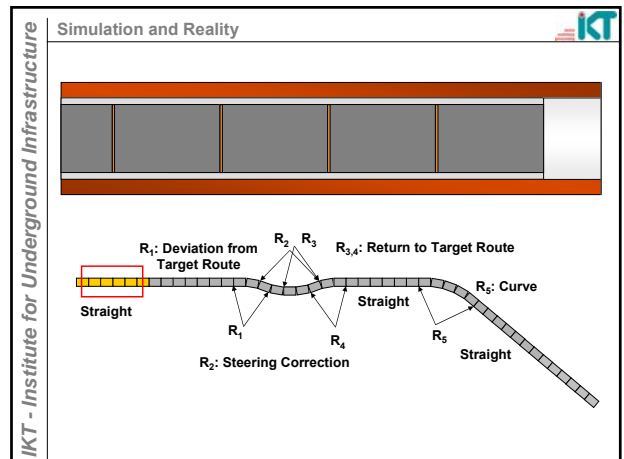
IKT - Institute for Underground Infrastructure

Simulation and Reality

IKT

$R_1$: Deviation from Target Route

$R_2$

$R_3$

$R_{3,4}$: Return to Target Route

Straight

$R_1$

$R_4$

Straight

$R_5$: Curve

$R_5$

Straight

$R_2$: Steering Correction